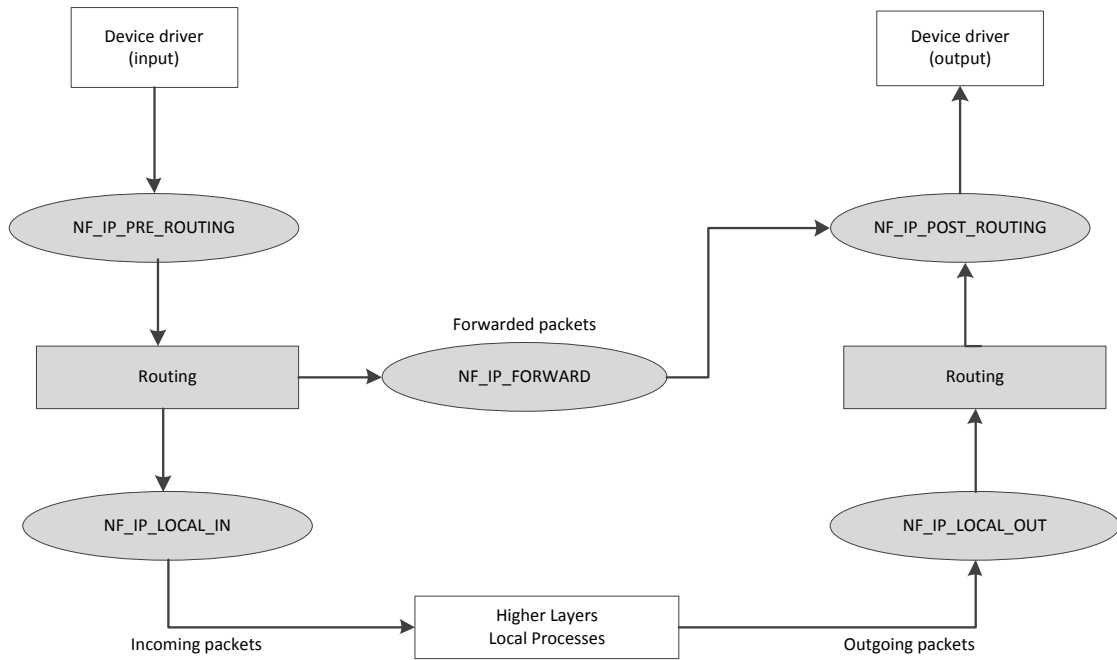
Device driver
(input)

Device driver
(output)

NF_IP_PRE_ROUTING

NF_IP_POST_ROUTING

Forwarded packets

Routing

NF_IP_FORWARD

Routing

NF_IP_LOCAL_IN

NF_IP_LOCAL_OUT

Higher Layers
Local Processes

Incoming packets

Outgoing packets